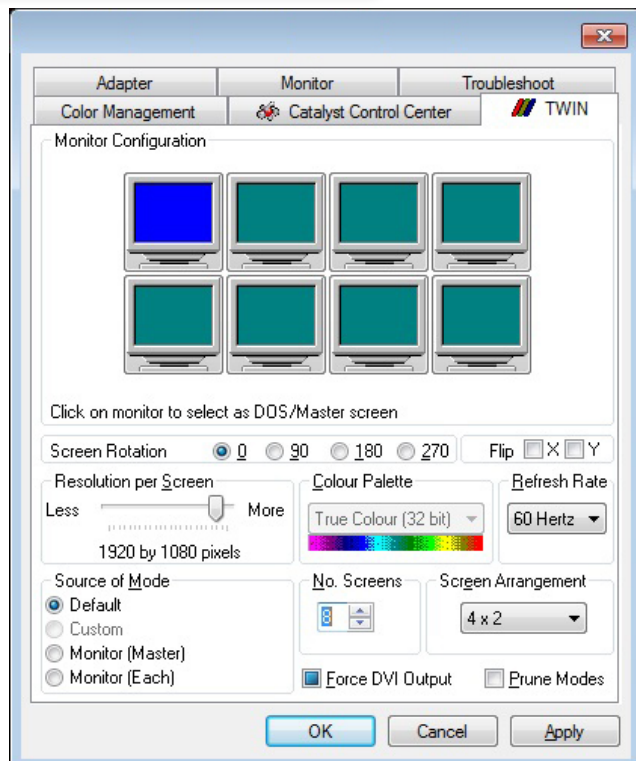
Adapter
Monitor
Troubleshoot
Color Management
Catalyst Control Center
TWIN

Monitor Configuration

Click on monitor to select as DOS/Master screen

Screen Rotation 0 90 180 270
Flip X Y

Resolution per Screen
Less More
1920 by 1080 pixels

Colour Palette
True Colour (32 bit)

Refresh Rate
60 Hertz

Source of Mode
Default
Custom
Monitor (Master)
Monitor (Each)

No. Screens
8

Screen Arrangement
4 x 2

Force DVI Output
Prune Modes

OK
Cancel
Apply